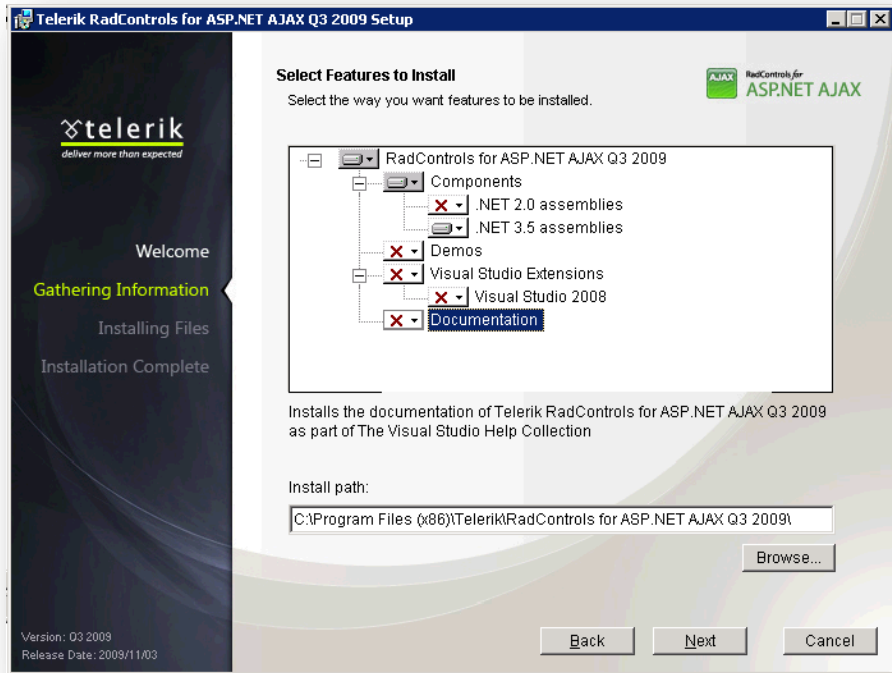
Telerik RadControls for ASP.NET AJAX Q3 2009 Setup

telerik
deliver more than expected

Welcome
Gathering Information
Installing Files
Installation Complete

Version: Q3 2009
Release Date: 2009/11/03

Select Features to Install
Select the way you want features to be installed.

AJAX RadControls for ASP.NET AJAX

RadControls for ASP.NET AJAX Q3 2009
Components
.NET 2.0 assemblies
.NET 3.5 assemblies
Demos
Visual Studio Extensions
Visual Studio 2008
Documentation

Installs the documentation of Telerik RadControls for ASP.NET AJAX Q3 2009 as part of The Visual Studio Help Collection

Install path:
C:\Program Files (x86)\Telerik\RadControls for ASP.NET AJAX Q3 2009\

Browse...

Back Next Cancel